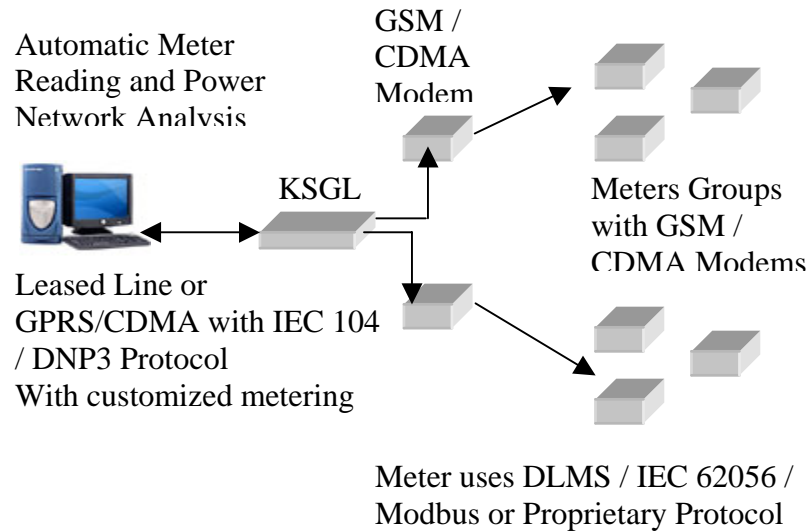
Automatic Meter Reading and Power Network Analysis

GSM / CDMA Modem

KSGL

Meters Groups with GSM / CDMA Modems

Leased Line or GPRS/CDMA with IEC 104 / DNP3 Protocol With customized metering

Meter uses DLMS / IEC 62056 / Modbus or Proprietary Protocol